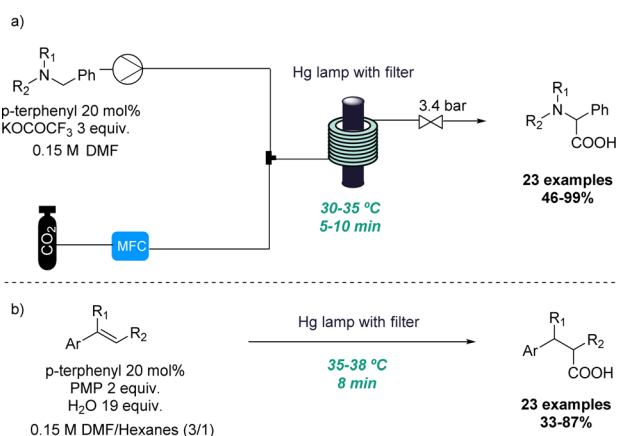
a)

$R_1$
N
$R_2$
Ph

p-terphenyl 20 mol%
KOCOCF$_3$ 3 equiv.
0.15 M DMF

Hg lamp with filter

3.4 bar

$R_1$
N
$R_2$
Ph
COOH

23 examples
46-99%

30-35 ºC
5-10 min

CO$_2$

MFC

b)

$R_1$
Ar
$R_2$

p-terphenyl 20 mol%
PMP 2 equiv.
H$_2$O 19 equiv.
0.15 M DMF/Hexanes (3/1)

Hg lamp with filter

35-38 ºC
8 min

$R_1$
Ar
$R_2$
COOH

23 examples
33-87%